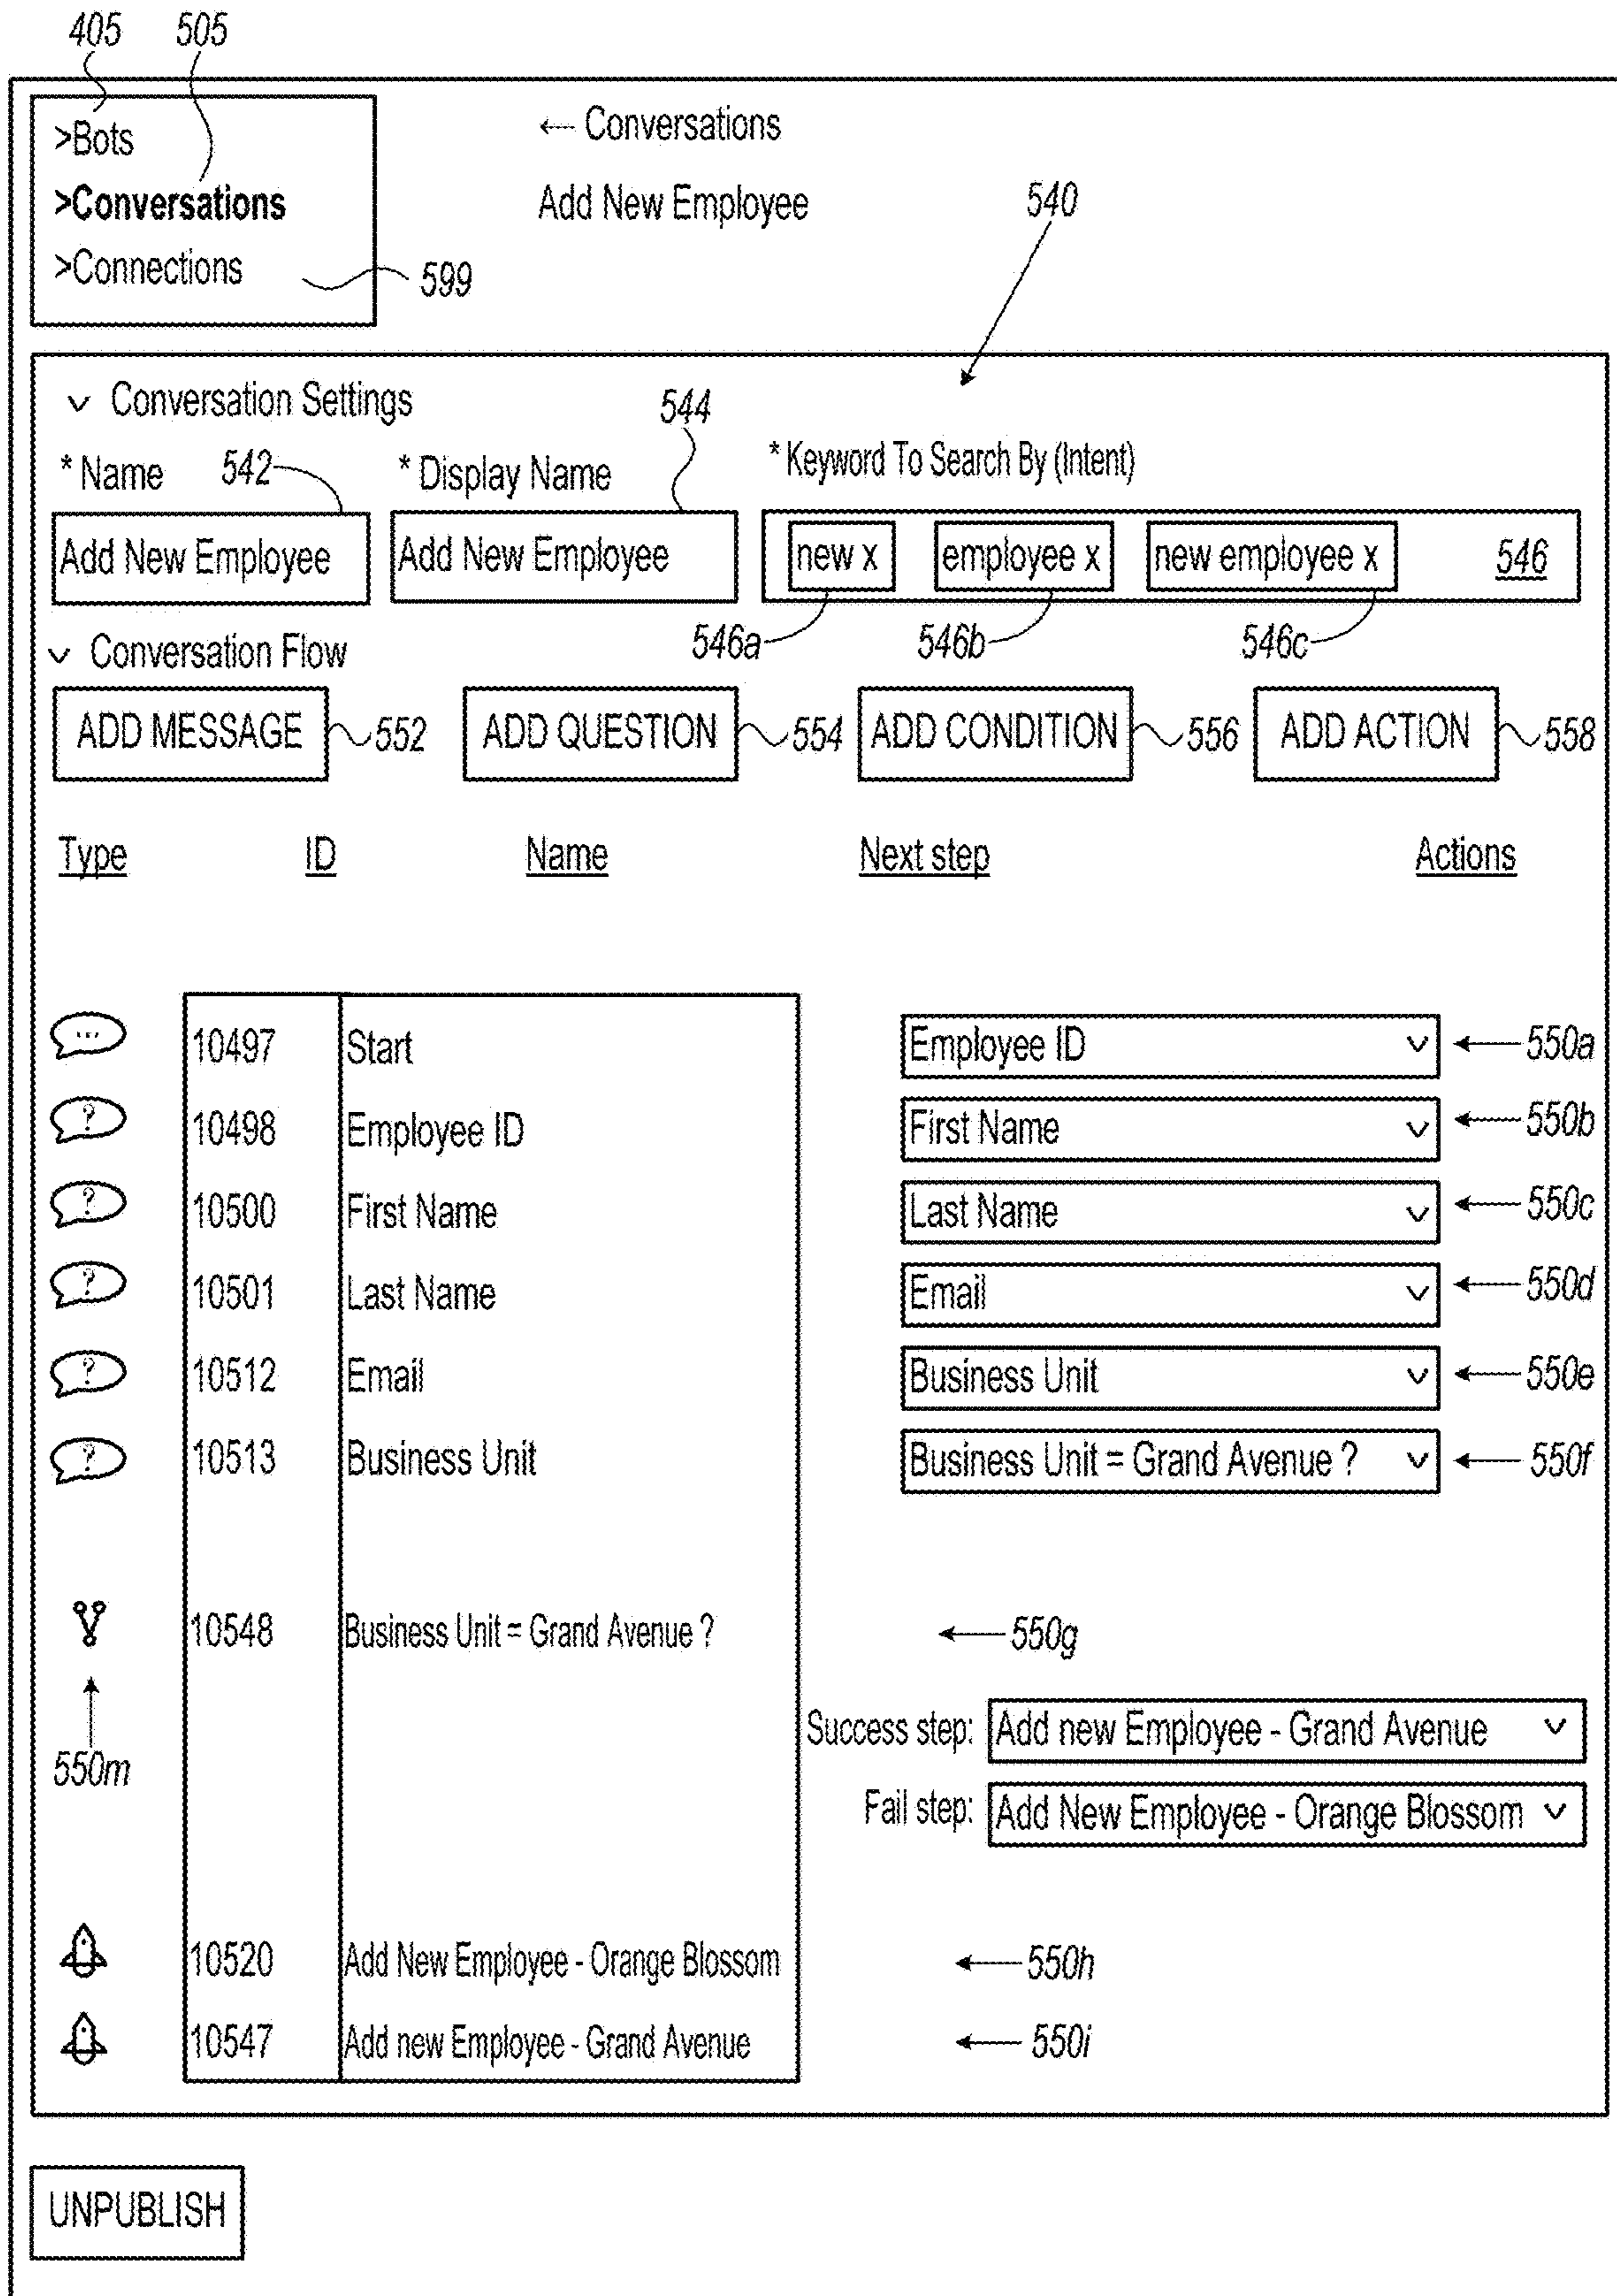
405 505

>Bots
>Conversations
>Connections

599

← Conversations

Add New Employee

540

Conversation Settings

544

* Name 542

* Display Name

* Keyword To Search By (Intent)

Add New Employee

Add New Employee

new x employee x new employee x 546

546a 546b 546c

Conversation Flow

ADD MESSAGE 552 ADD QUESTION 554 ADD CONDITION 556 ADD ACTION 558

Type ID Name Next step Actions

10497 Start
10498 Employee ID
10500 First Name
10501 Last Name
10512 Email
10513 Business Unit

Employee ID ← 550a
First Name ← 550b
Last Name ← 550c
Email ← 550d
Business Unit ← 550e
Business Unit = Grand Avenue ? ← 550f

10548 Business Unit = Grand Avenue ? ← 550g

550m

Success step: Add new Employee - Grand Avenue
Fail step: Add New Employee - Orange Blossom

10520 Add New Employee - Orange Blossom ← 550h
10547 Add new Employee - Grand Avenue ← 550i

UNPUBLISH